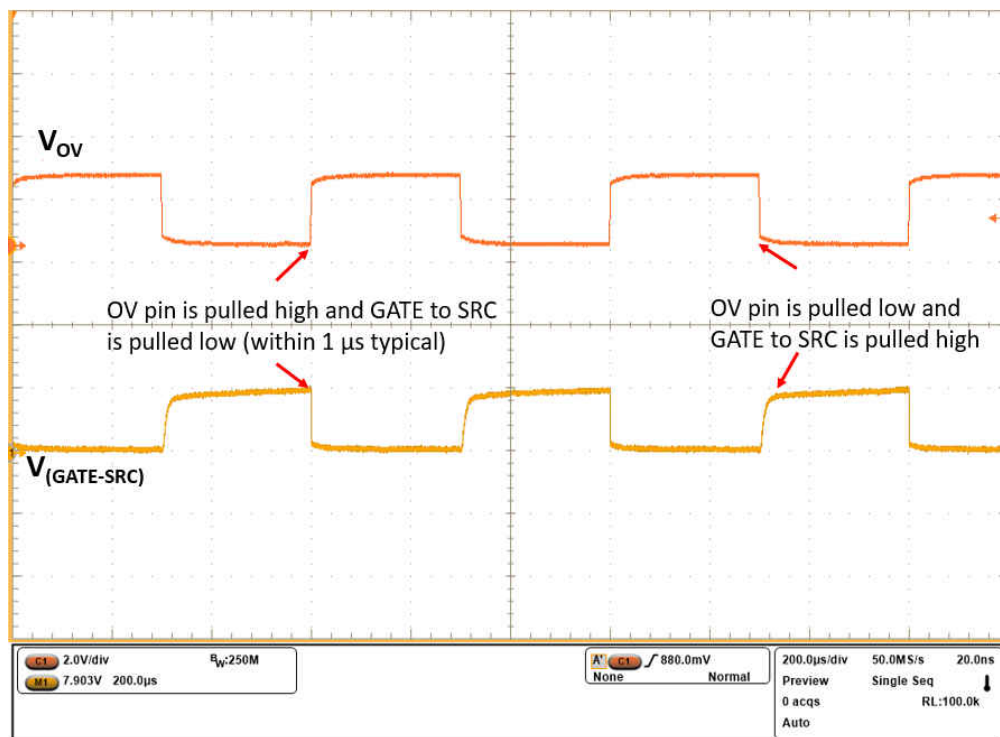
$V_{OV}$

OV pin is pulled high and GATE to SRC is pulled low (within 1 µs typical)

OV pin is pulled low and GATE to SRC is pulled high

$V_{(GATE-SRC)}$

C1 2.0V/div $B_W$:250M
M1 7.903V 200.0µs

A' C1 ⨍ 880.0mV
None Normal

200.0µs/div 50.0MS/s 20.0ns
Preview Single Seq
0 acqs RL:100.0k
Auto